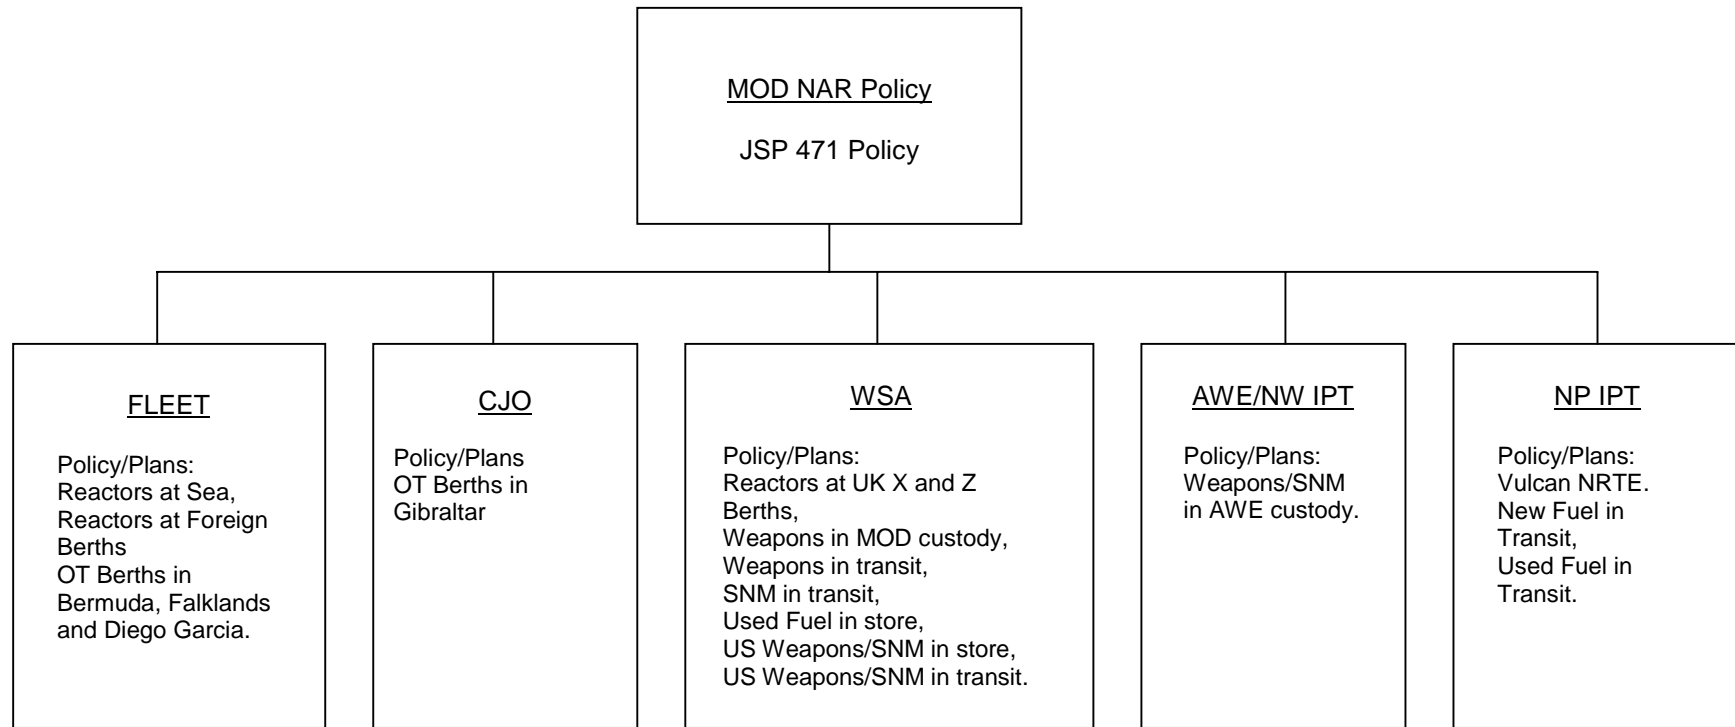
MOD NAR Policy

JSP 471 Policy

FLEET

Policy/Plans:
Reactors at Sea,
Reactors at Foreign Berths
OT Berths in Bermuda, Falklands and Diego Garcia.

CJO

Policy/Plans
OT Berths in Gibraltar

WSA

Policy/Plans:
Reactors at UK X and Z Berths,
Weapons in MOD custody,
Weapons in transit,
SNM in transit,
Used Fuel in store,
US Weapons/SNM in store,
US Weapons/SNM in transit.

AWE/NW IPT

Policy/Plans:
Weapons/SNM in AWE custody.

NP IPT

Policy/Plans:
Vulcan NRTE.
New Fuel in Transit,
Used Fuel in Transit.